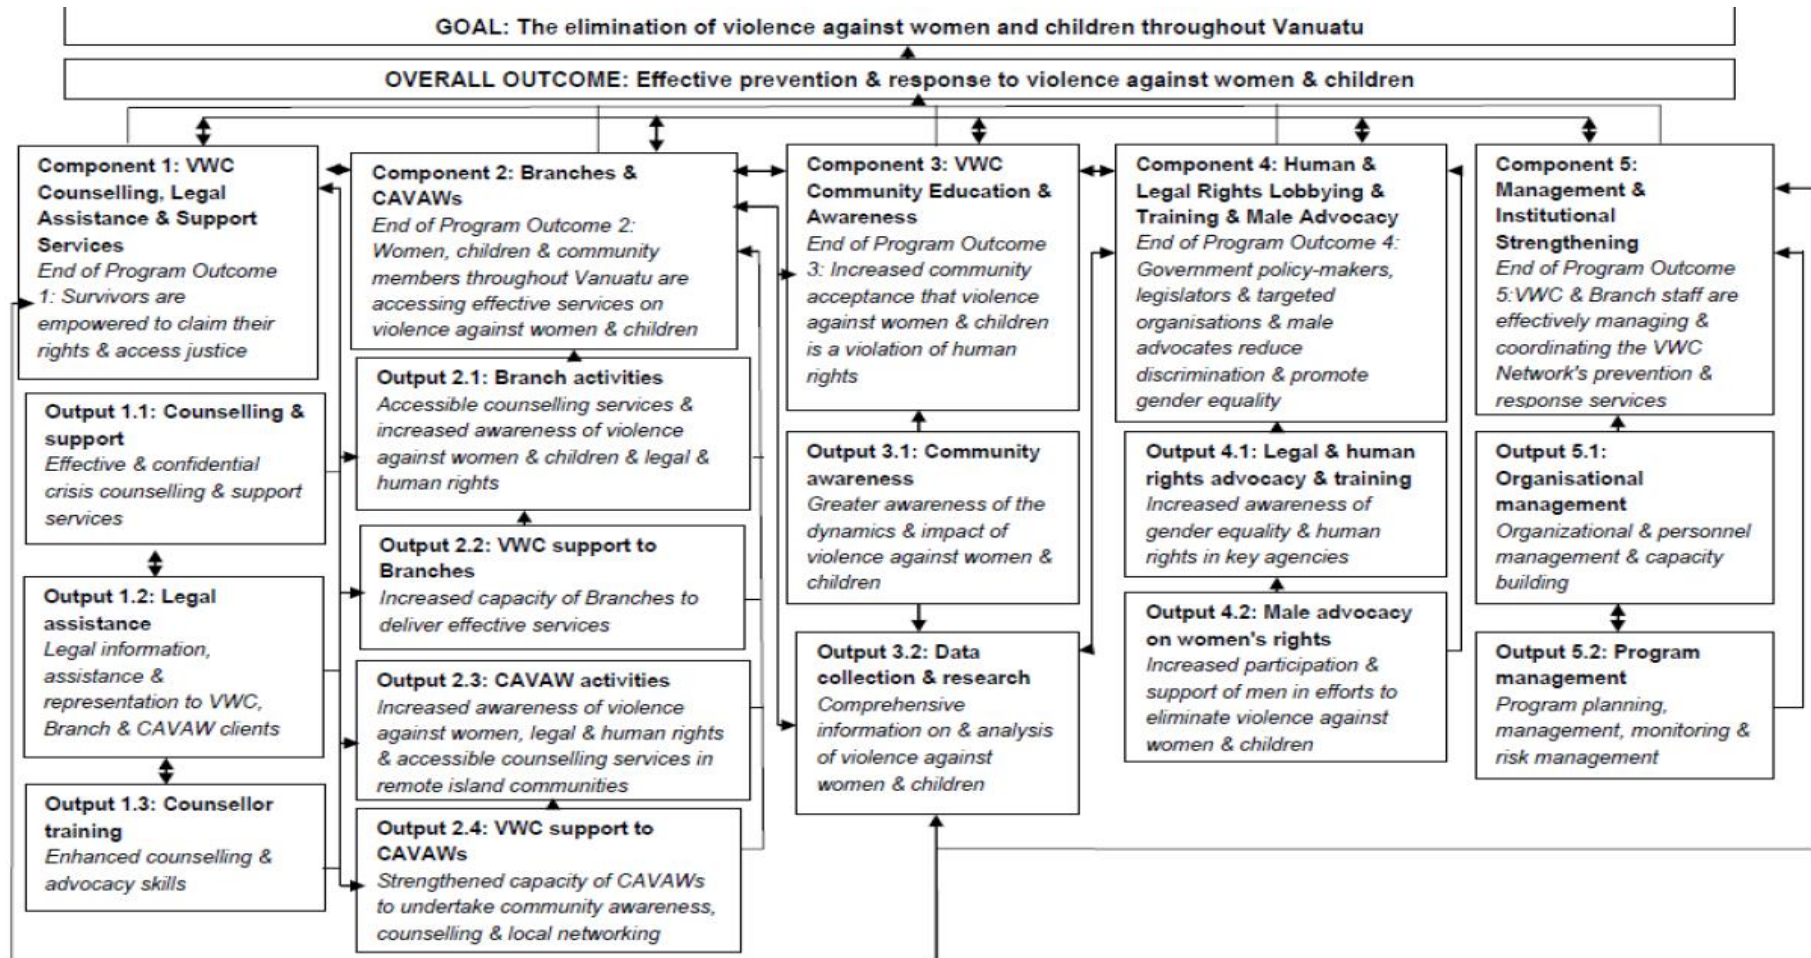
GOAL: The elimination of violence against women and children throughout Vanuatu

OVERALL OUTCOME: Effective prevention & response to violence against women & children

Component 1: VWC Counselling, Legal Assistance & Support Services
End of Program Outcome 1: Survivors are empowered to claim their rights & access justice

Output 1.1: Counselling & support
Effective & confidential crisis counselling & support services

Output 1.2: Legal assistance
Legal information, assistance & representation to VWC, Branch & CAVAW clients

Output 1.3: Counsellor training
Enhanced counselling & advocacy skills

Component 2: Branches & CAVAWs
End of Program Outcome 2: Women, children & community members throughout Vanuatu are accessing effective services on violence against women & children

Output 2.1: Branch activities
Accessible counselling services & increased awareness of violence against women & children & legal & human rights

Output 2.2: VWC support to Branches
Increased capacity of Branches to deliver effective services

Output 2.3: CAVAW activities
Increased awareness of violence against women, legal & human rights & accessible counselling services in remote island communities

Output 2.4: VWC support to CAVAWs
Strengthened capacity of CAVAWs to undertake community awareness, counselling & local networking

Component 3: VWC Community Education & Awareness
End of Program Outcome 3: Increased community acceptance that violence against women & children is a violation of human rights

Output 3.1: Community awareness
Greater awareness of the dynamics & impact of violence against women & children

Output 3.2: Data collection & research
Comprehensive information on & analysis of violence against women & children

Component 4: Human & Legal Rights Lobbying & Training & Male Advocacy
End of Program Outcome 4: Government policy-makers, legislators & targeted organisations & male advocates reduce discrimination & promote gender equality

Output 4.1: Legal & human rights advocacy & training
Increased awareness of gender equality & human rights in key agencies

Output 4.2: Male advocacy on women's rights
Increased participation & support of men in efforts to eliminate violence against women & children

Component 5: Management & Institutional Strengthening
End of Program Outcome 5:VWC & Branch staff are effectively managing & coordinating the VWC Network's prevention & response services

Output 5.1: Organisational management
Organizational & personnel management & capacity building

Output 5.2: Program management
Program planning, management, monitoring & risk management